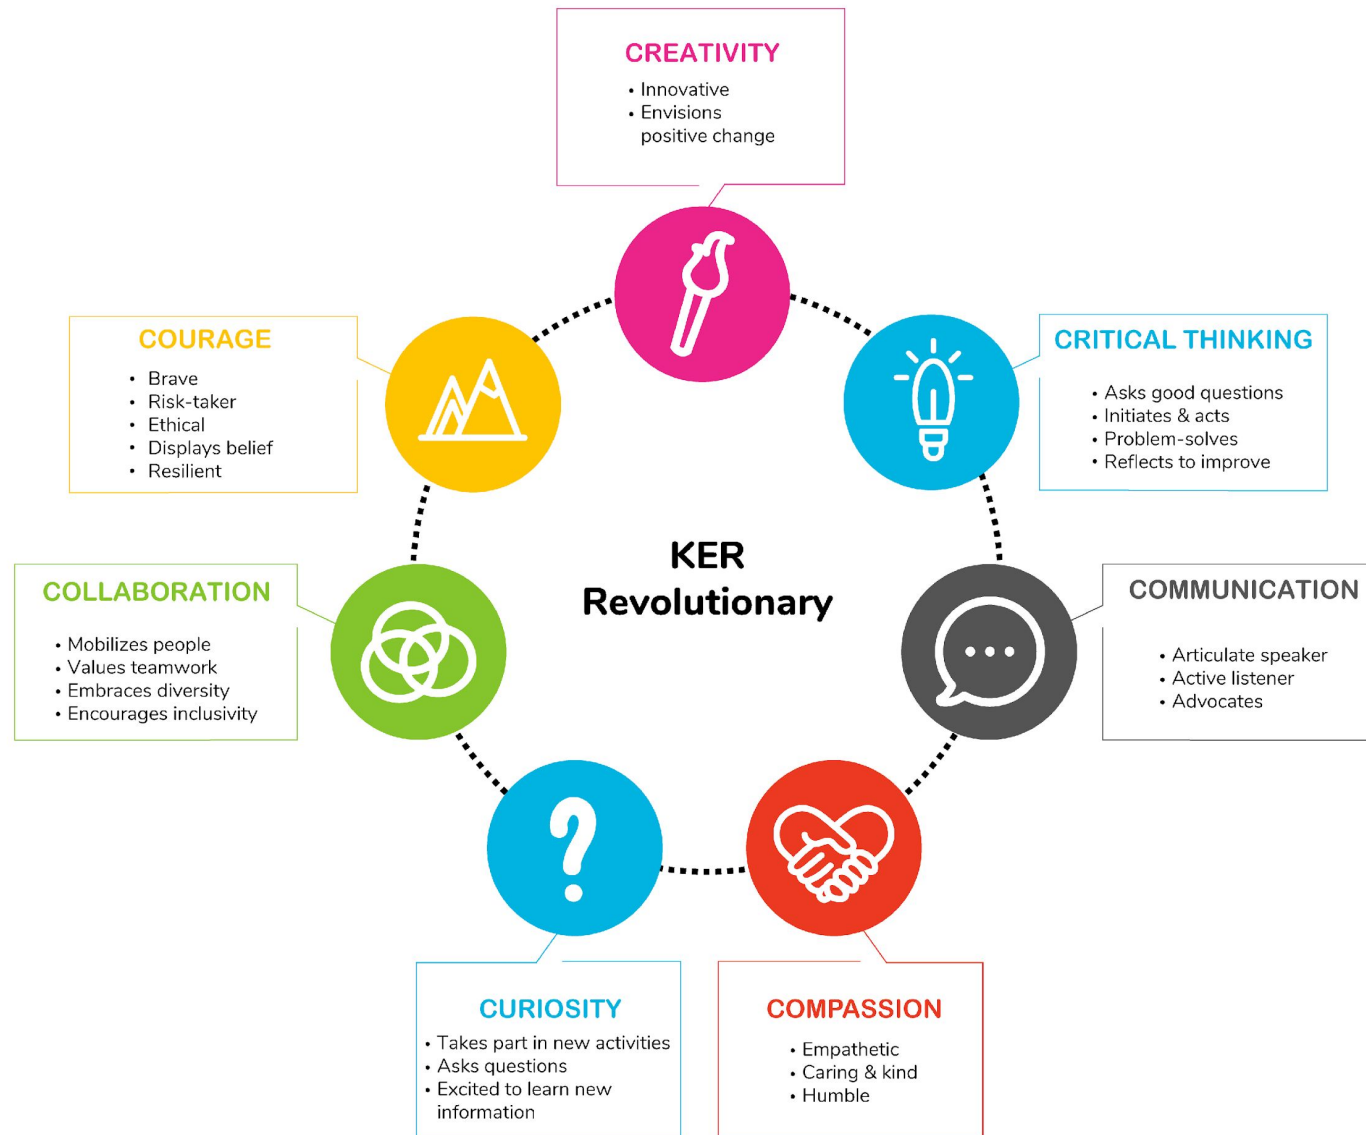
CREATIVITY
• Innovative
• Envisions positive change

COURAGE
• Brave
• Risk-taker
• Ethical
• Displays belief
• Resilient

CRITICAL THINKING
• Asks good questions
• Initiates & acts
• Problem-solves
• Reflects to improve

KER
Revolutionary

COLLABORATION
• Mobilizes people
• Values teamwork
• Embraces diversity
• Encourages inclusivity

COMMUNICATION
• Articulate speaker
• Active listener
• Advocates

CURIOSITY
• Takes part in new activities
• Asks questions
• Excited to learn new information

COMPASSION
• Empathetic
• Caring & kind
• Humble